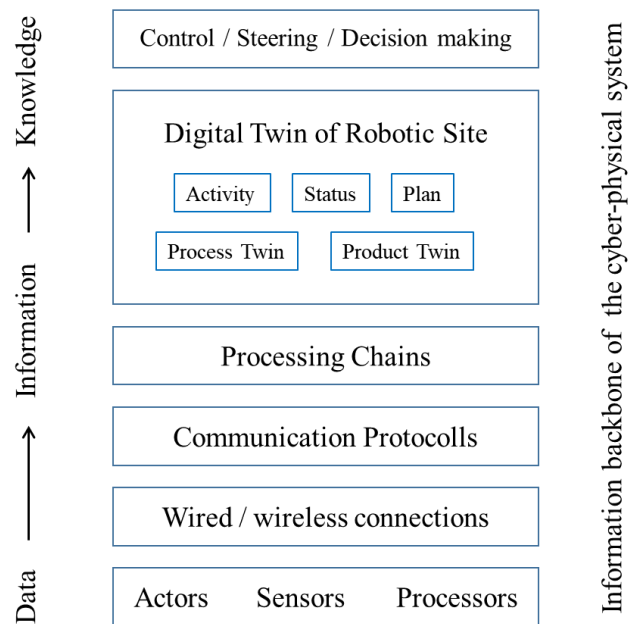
Data → Information → Knowledge

Control / Steering / Decision making

Digital Twin of Robotic Site

Activity

Status

Plan

Process Twin

Product Twin

Processing Chains

Communication Protocolls

Wired / wireless connections

Actors

Sensors

Processors

Information backbone of the cyber-physical system